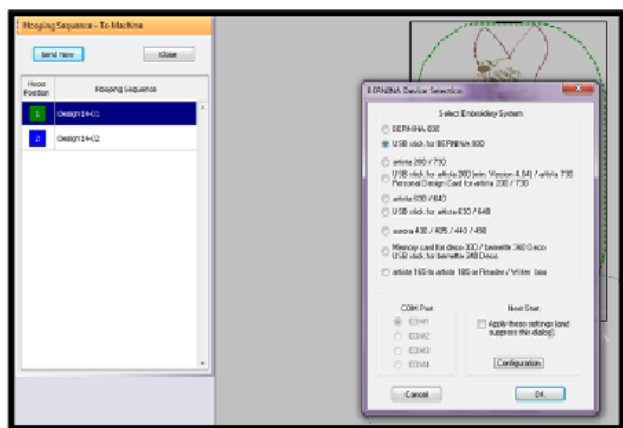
Hooping Sequence - To Machine

Send Now

Close

Hoop Position

Hooping Sequence

1

Design 24-01

2

Design 24-02

BERNINA Device Selection

Select Embroidery System

BERNINA 830

USB stick for BERNINA 830

artista 200 / 730

USB stick for artista 200 (min. Version 4.84) / artista 730 Personal Design Card for artista 200 / 730

artista 630 / 640

USB stick for artista 630 / 640

aurora 430 / 435 / 440 / 450

Memory card for deco 330 / bernette 340 Deco USB stick for bernette 340 Deco

artista 165 to artista 185 or Readerwriter box

COM Port

COM1

COM2

COM3

COM4

Next Start

Apply these settings (and suppress this dialog)

Configuration

Cancel

OK